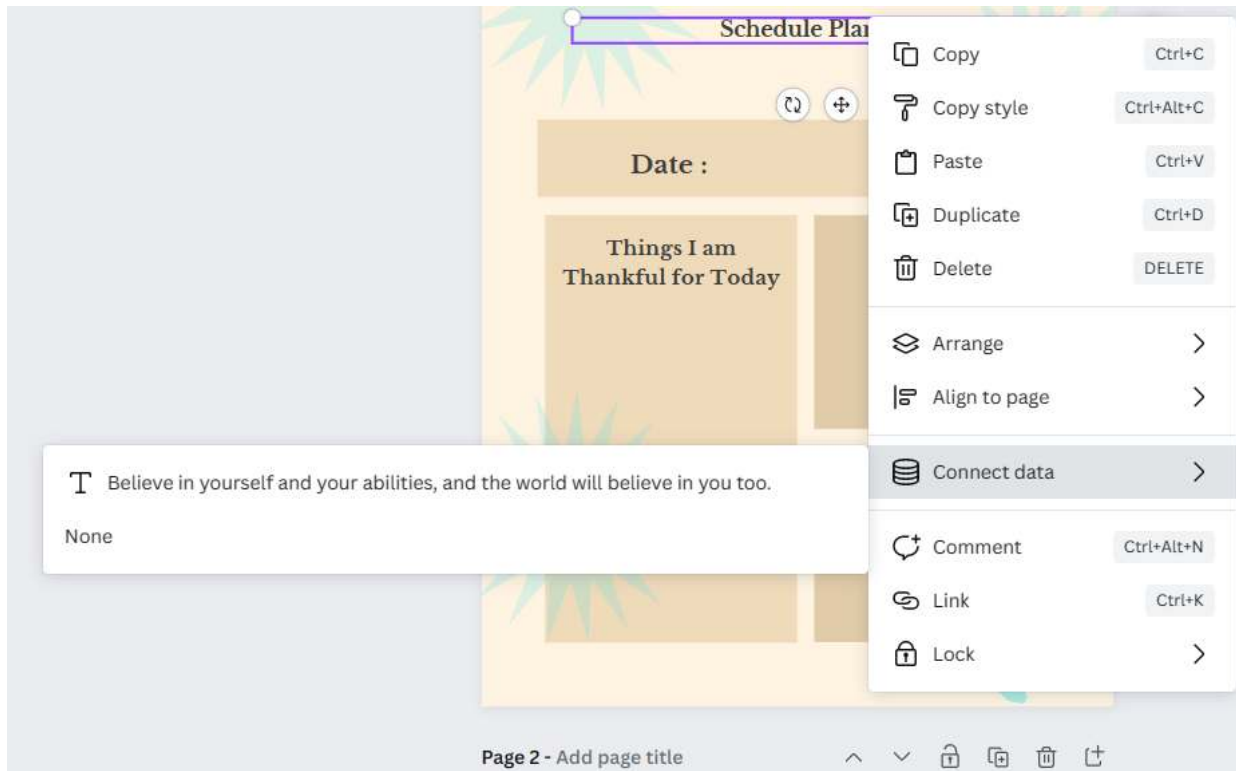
Schedule Plan

Date :

Things I am Thankful for Today

Copy Ctrl+C
Copy style Ctrl+Alt+C
Paste Ctrl+V
Duplicate Ctrl+D
Delete DELETE
Arrange
Align to page
Connect data
Comment Ctrl+Alt+N
Link Ctrl+K
Lock

T Believe in yourself and your abilities, and the world will believe in you too.

None

Page 2 - Add page title